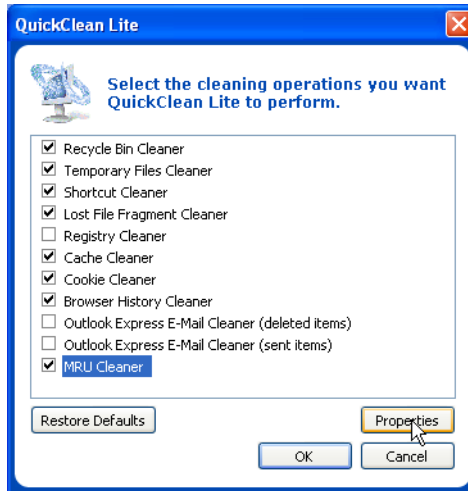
QuickClean Lite

Select the cleaning operations you want QuickClean Lite to perform.

☑ Recycle Bin Cleaner
☑ Temporary Files Cleaner
☑ Shortcut Cleaner
☑ Lost File Fragment Cleaner
☐ Registry Cleaner
☑ Cache Cleaner
☑ Cookie Cleaner
☑ Browser History Cleaner
☐ Outlook Express E-Mail Cleaner (deleted items)
☐ Outlook Express E-Mail Cleaner (sent items)
☑ MRU Cleaner

Restore Defaults
Properties
OK
Cancel